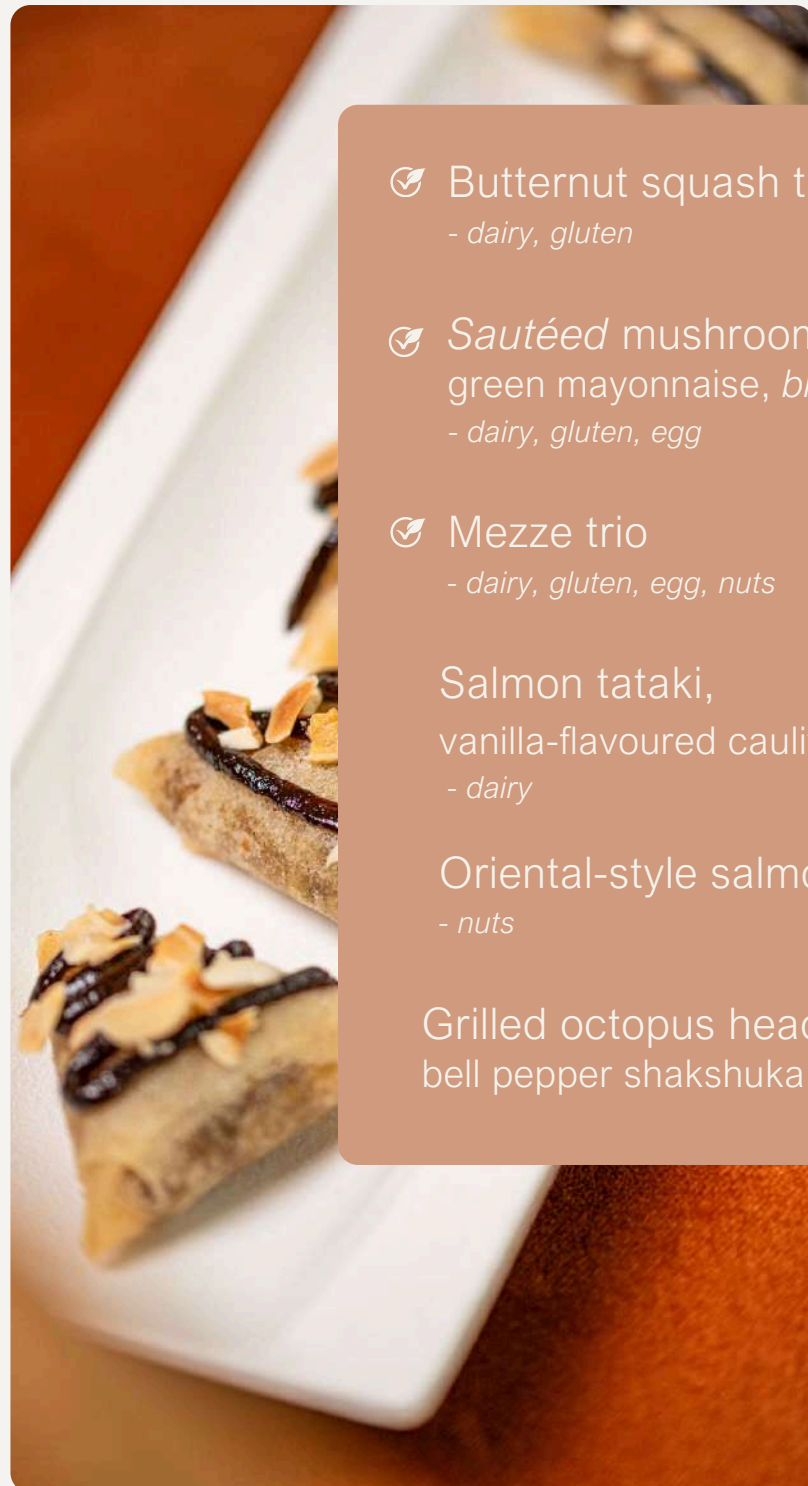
Butternut squash t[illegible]
- dairy, gluten

Sautéed mushroon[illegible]
green mayonnaise, br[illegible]
- dairy, gluten, egg

Mezze trio
- dairy, gluten, egg, nuts

Salmon tataki,
vanilla-flavoured cauli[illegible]
- dairy

Oriental-style salmo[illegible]
- nuts

Grilled octopus head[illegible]
bell pepper shakshuka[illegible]